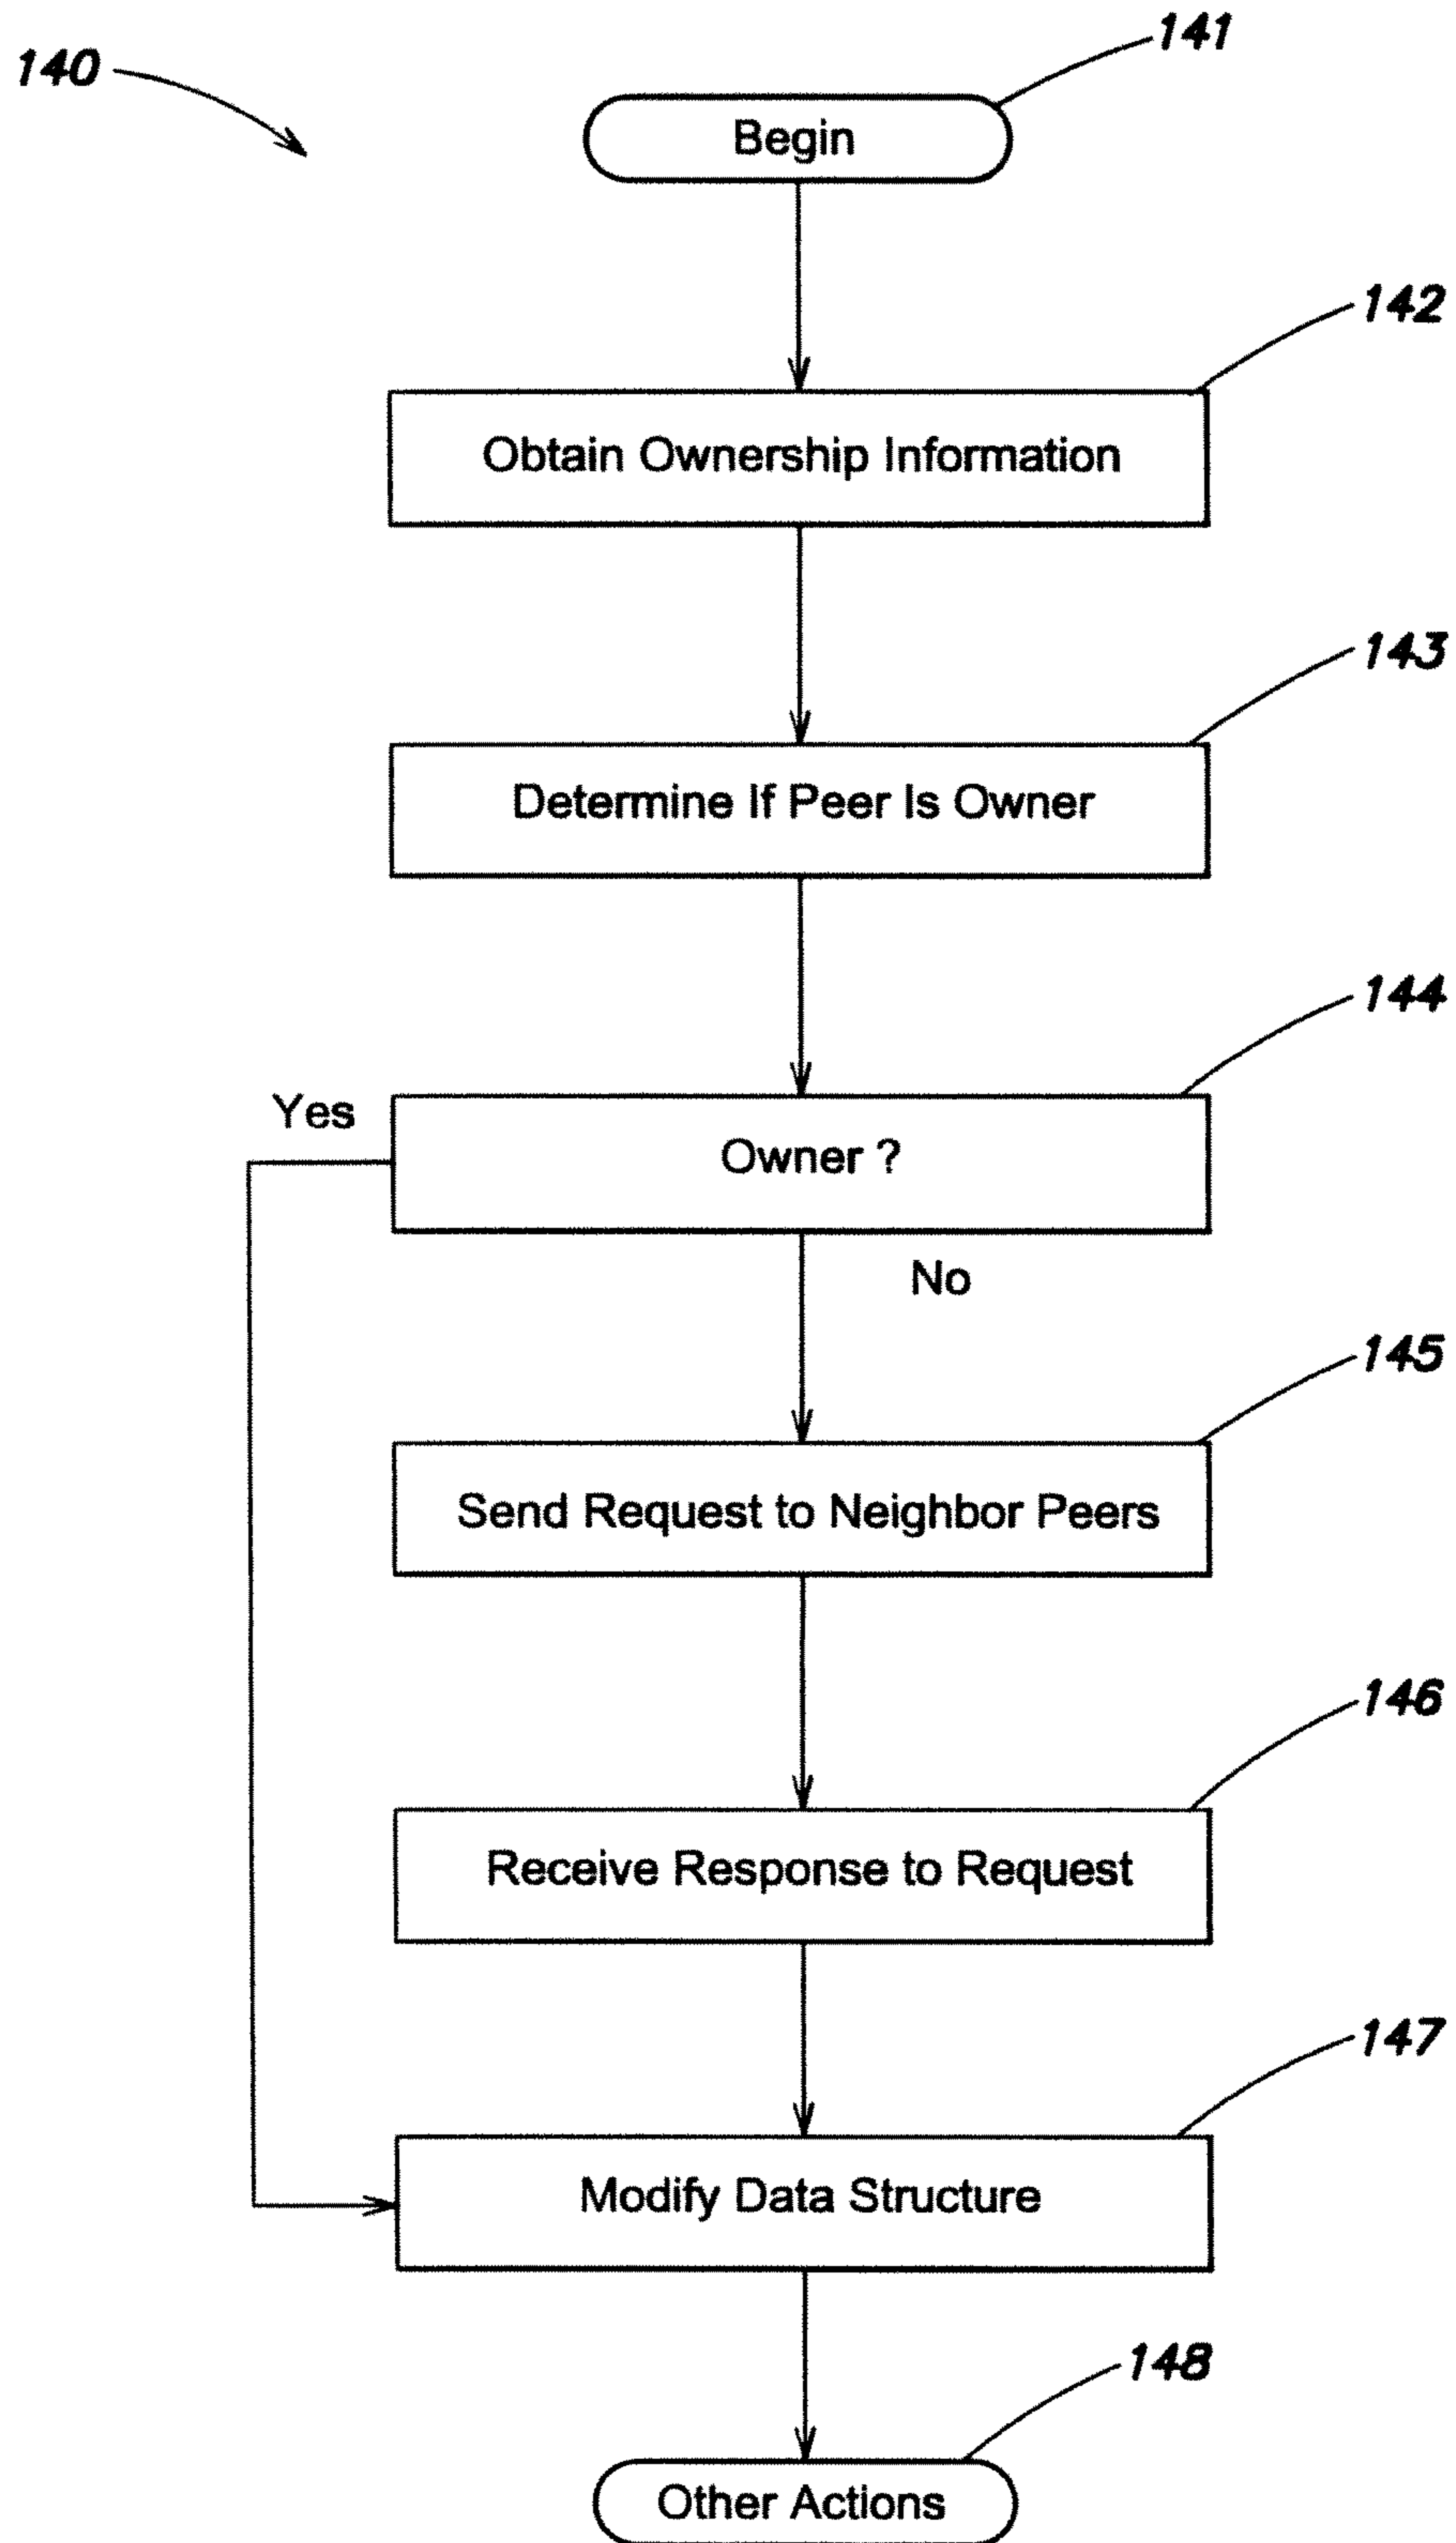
140

141

Begin

142

Obtain Ownership Information

143

Determine If Peer Is Owner

144

Yes

Owner ?

No

145

Send Request to Neighbor Peers

146

Receive Response to Request

147

Modify Data Structure

148

Other Actions